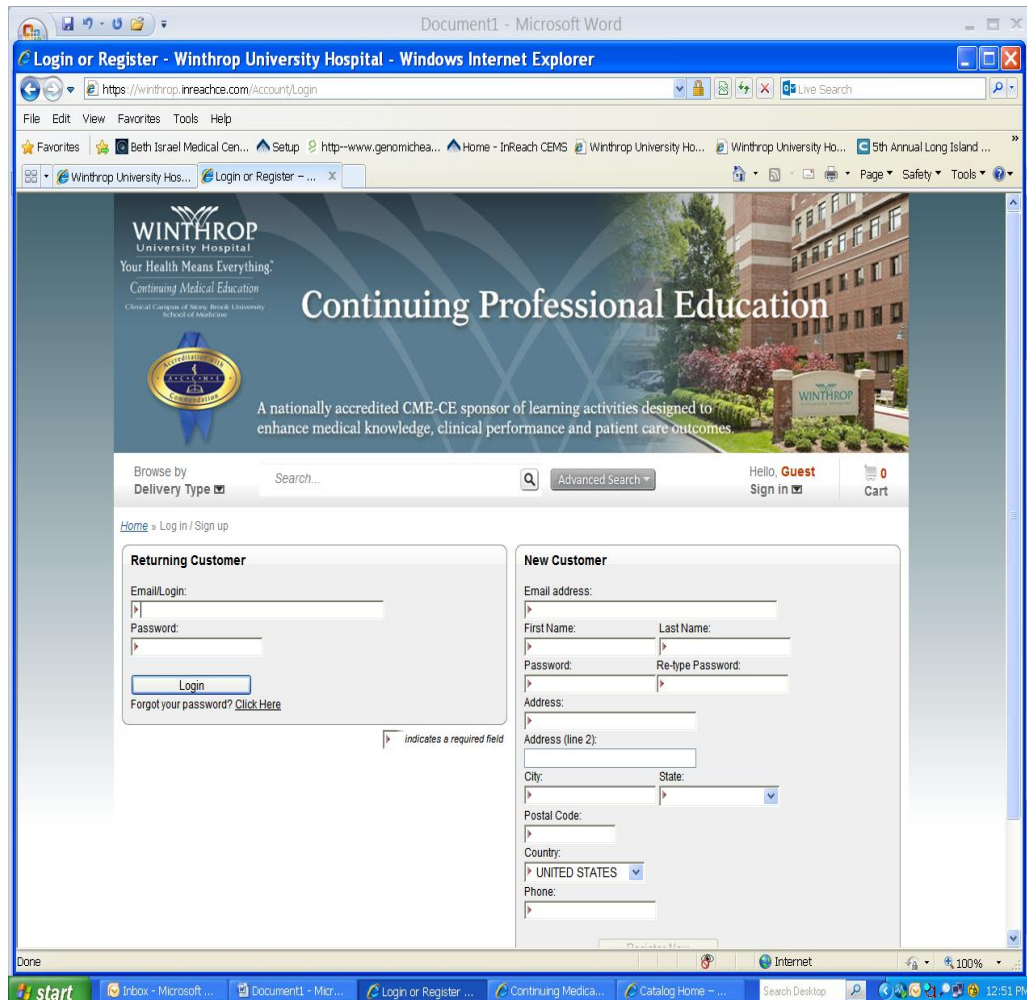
Document1 - Microsoft Word

Login or Register - Winthrop University Hospital - Windows Internet Explorer

https://winthrop.inreachce.com/Account/Login

Live Search

File Edit View Favorites Tools Help

Favorites | Beth Israel Medical Cen... Setup http--www.genomichea... Home - InReach CEMS Winthrop University Ho... Winthrop University Ho... 5th Annual Long Island ...

Winthrop University Hos... Login or Register – ... X

Page ▾ Safety ▾ Tools ▾

WINTHROP
University Hospital
Your Health Means Everything.
Continuing Medical Education
Clinical Campus of Stony Brook University School of Medicine

Accreditation with Commendation

Continuing Professional Education

A nationally accredited CME-CE sponsor of learning activities designed to enhance medical knowledge, clinical performance and patient care outcomes

WINTHROP

Browse by
Delivery Type

Search...

Advanced Search

Hello, Guest
Sign in

0
Cart

Home » Log in / Sign up

Returning Customer

Email/Login:

Password:

Login

Forgot your password? Click Here

indicates a required field

New Customer

Email address:

First Name: Last Name:

Password: Re-type Password:

Address:

Address (line 2):

City: State:

Postal Code:

Country:
UNITED STATES

Phone:

Register Now

Done

Internet

100%

start | Inbox - Microsoft ... | Document1 - Micr... | Login or Register ... | Continuing Medica... | Catalog Home – ... | Search Desktop | 12:51 PM